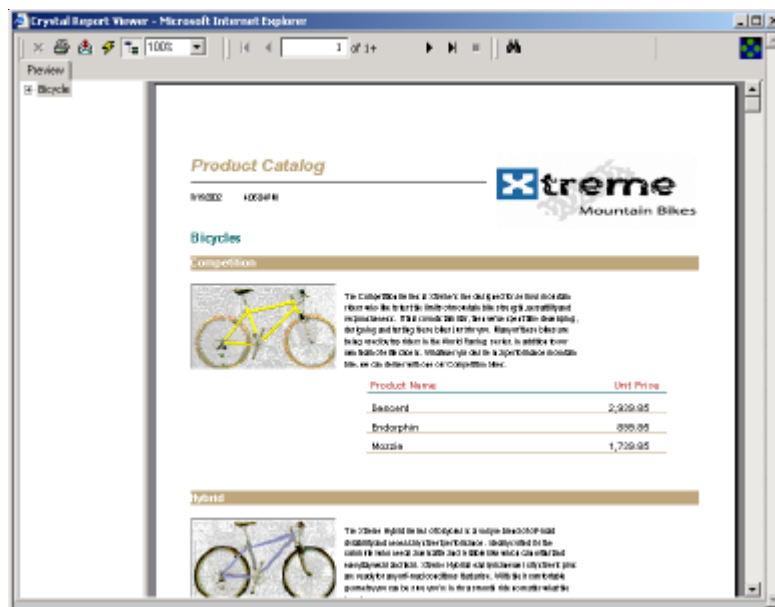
Crystal Report Viewer - Microsoft Internet Explorer

100%

1 of 1+

Preview

Bicycle

Product Catalog

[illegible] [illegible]

Xtreme Mountain Bikes

Bicycles

Competition

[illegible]

| Product Name | Unit Price |
|---|---|
| Descent | 2,939.85 |
| Endorphin | 899.85 |
| Mozzie | 1,739.85 |

Hybrid

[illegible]